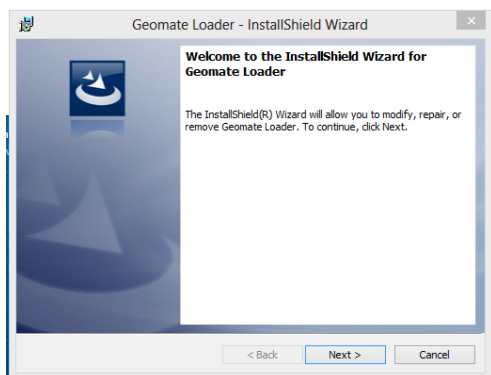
Geomate Loader - InstallShield Wizard

Welcome to the InstallShield Wizard for Geomate Loader

The InstallShield(R) Wizard will allow you to modify, repair, or remove Geomate Loader. To continue, click Next.

< Back
Next >
Cancel